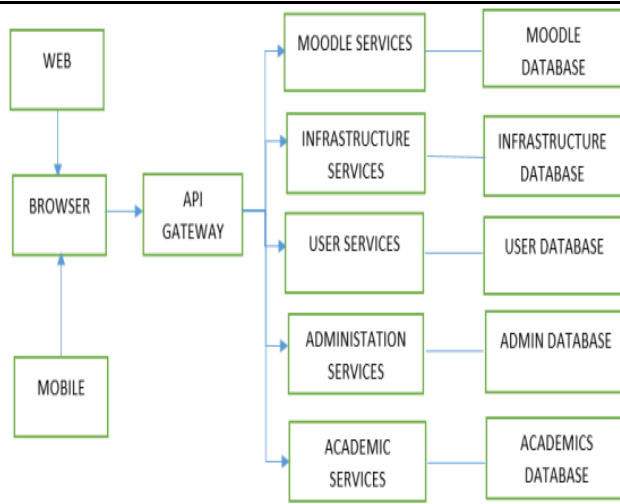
WEB

BROWSER

MOBILE

API GATEWAY

MOODLE SERVICES

MOODLE DATABASE

INFRASTRUCTURE SERVICES

INFRASTRUCTURE DATABASE

USER SERVICES

USER DATABASE

ADMINISTATION SERVICES

ADMIN DATABASE

ACADEMIC SERVICES

ACADEMICS DATABASE